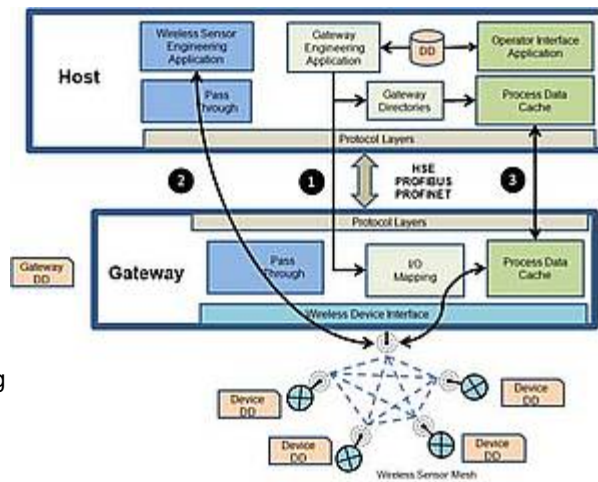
Host

Wireless Sensor Engineering Application

Gateway Engineering Application

DD

Operator Interface Application

Pass Through

Gateway Directories

Process Data Cache

Protocol Layers

2

1

HSE PROFIBUS PROFINET

3

Protocol Layers

Gateway DD

Gateway

Pass Through

I/O Mapping

Process Data Cache

Wireless Device Interface

g

Device DD

Device DD

Device DD

Device DD

Wireless Sensor Mesh